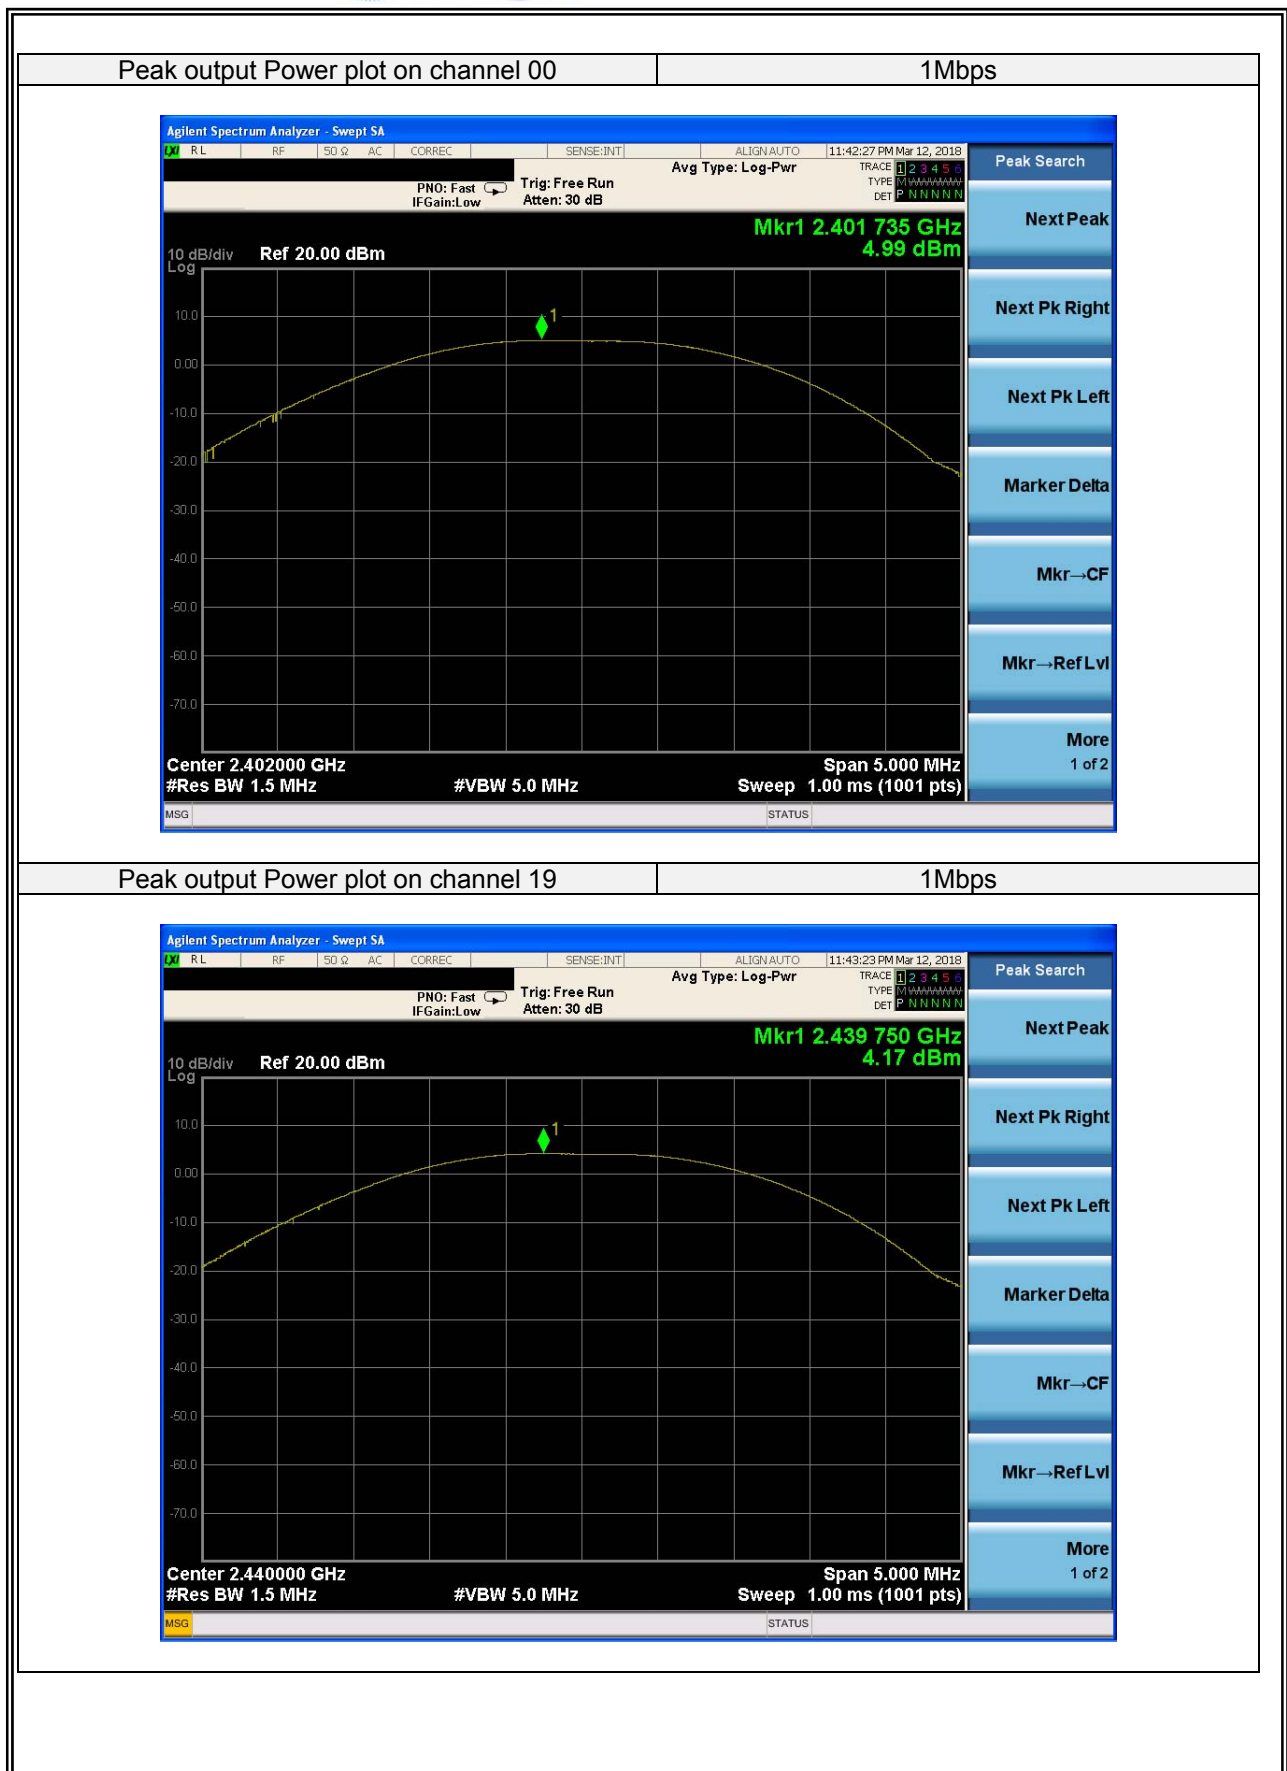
| Peak output Power plot on channel 00 | 1Mbps |
|---|---|

Agilent Spectrum Analyzer - Swept SA
LXI RL RF 50 Ω AC CORREC SENSE:INT ALIGN AUTO 11:42:27 PM Mar 12, 2018
Avg Type: Log-Pwr TRACE 1 2 3 4 5 6 TYPE M WWWWW DET P N N N N N
PNO: Fast IFGain:Low Trig: Free Run Atten: 30 dB
Mkr1 2.401 735 GHz
4.99 dBm
10 dB/div Log Ref 20.00 dBm
10.0
0.00
-10.0
-20.0
-30.0
-40.0
-50.0
-60.0
-70.0
1
Center 2.402000 GHz
#Res BW 1.5 MHz #VBW 5.0 MHz
Span 5.000 MHz
Sweep 1.00 ms (1001 pts)
MSG STATUS
Peak Search
Next Peak
Next Pk Right
Next Pk Left
Marker Delta
Mkr→CF
Mkr→Ref Lvl
More 1 of 2

| Peak output Power plot on channel 19 | 1Mbps |
|---|---|

Agilent Spectrum Analyzer - Swept SA
LXI RL RF 50 Ω AC CORREC SENSE:INT ALIGN AUTO 11:43:23 PM Mar 12, 2018
Avg Type: Log-Pwr TRACE 1 2 3 4 5 6 TYPE M WWWWW DET P N N N N N
PNO: Fast IFGain:Low Trig: Free Run Atten: 30 dB
Mkr1 2.439 750 GHz
4.17 dBm
10 dB/div Log Ref 20.00 dBm
10.0
0.00
-10.0
-20.0
-30.0
-40.0
-50.0
-60.0
-70.0
1
Center 2.440000 GHz
#Res BW 1.5 MHz #VBW 5.0 MHz
Span 5.000 MHz
Sweep 1.00 ms (1001 pts)
MSG STATUS
Peak Search
Next Peak
Next Pk Right
Next Pk Left
Marker Delta
Mkr→CF
Mkr→Ref Lvl
More 1 of 2